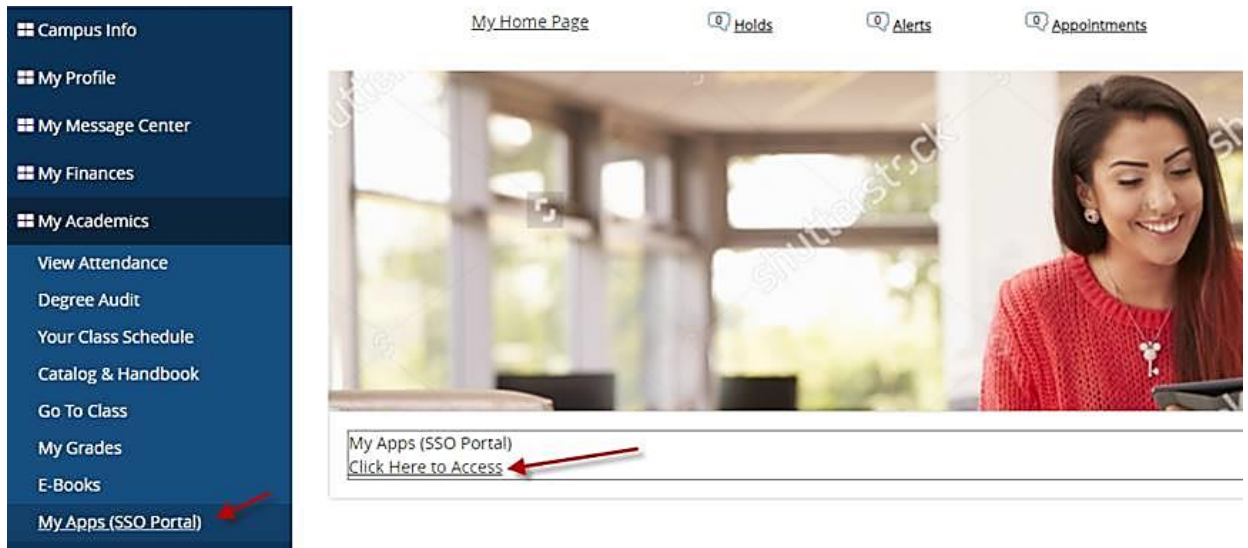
Campus Info
My Profile
My Message Center
My Finances
My Academics
View Attendance
Degree Audit
Your Class Schedule
Catalog & Handbook
Go To Class
My Grades
E-Books
My Apps (SSO Portal)

My Home Page
0 Holds
0 Alerts
0 Appointments

shutterstock

My Apps (SSO Portal)
Click Here to Access